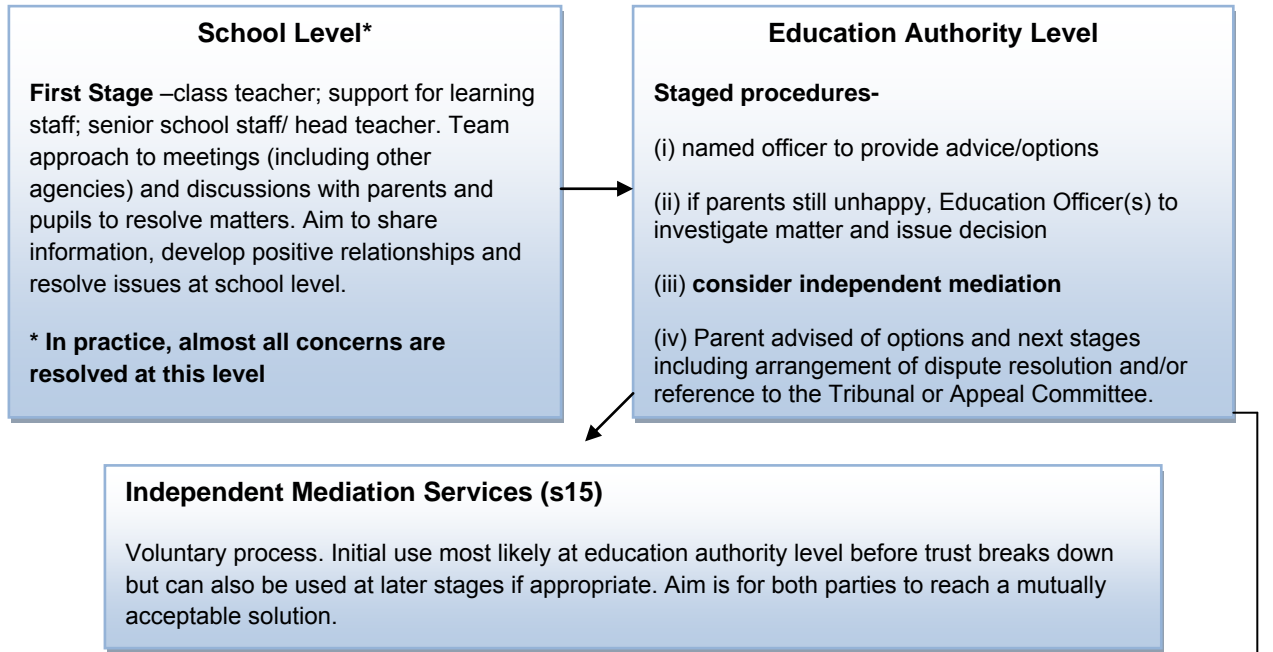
School Level*

First Stage –class teacher; support for learning staff; senior school staff/ head teacher. Team approach to meetings (including other agencies) and discussions with parents and pupils to resolve matters. Aim to share information, develop positive relationships and resolve issues at school level.

* In practice, almost all concerns are resolved at this level

Education Authority Level

Staged procedures-

(i) named officer to provide advice/options

(ii) if parents still unhappy, Education Officer(s) to investigate matter and issue decision

(iii) consider independent mediation

(iv) Parent advised of options and next stages including arrangement of dispute resolution and/or reference to the Tribunal or Appeal Committee.

Independent Mediation Services (s15)

Voluntary process. Initial use most likely at education authority level before trust breaks down but can also be used at later stages if appropriate. Aim is for both parties to reach a mutually acceptable solution.